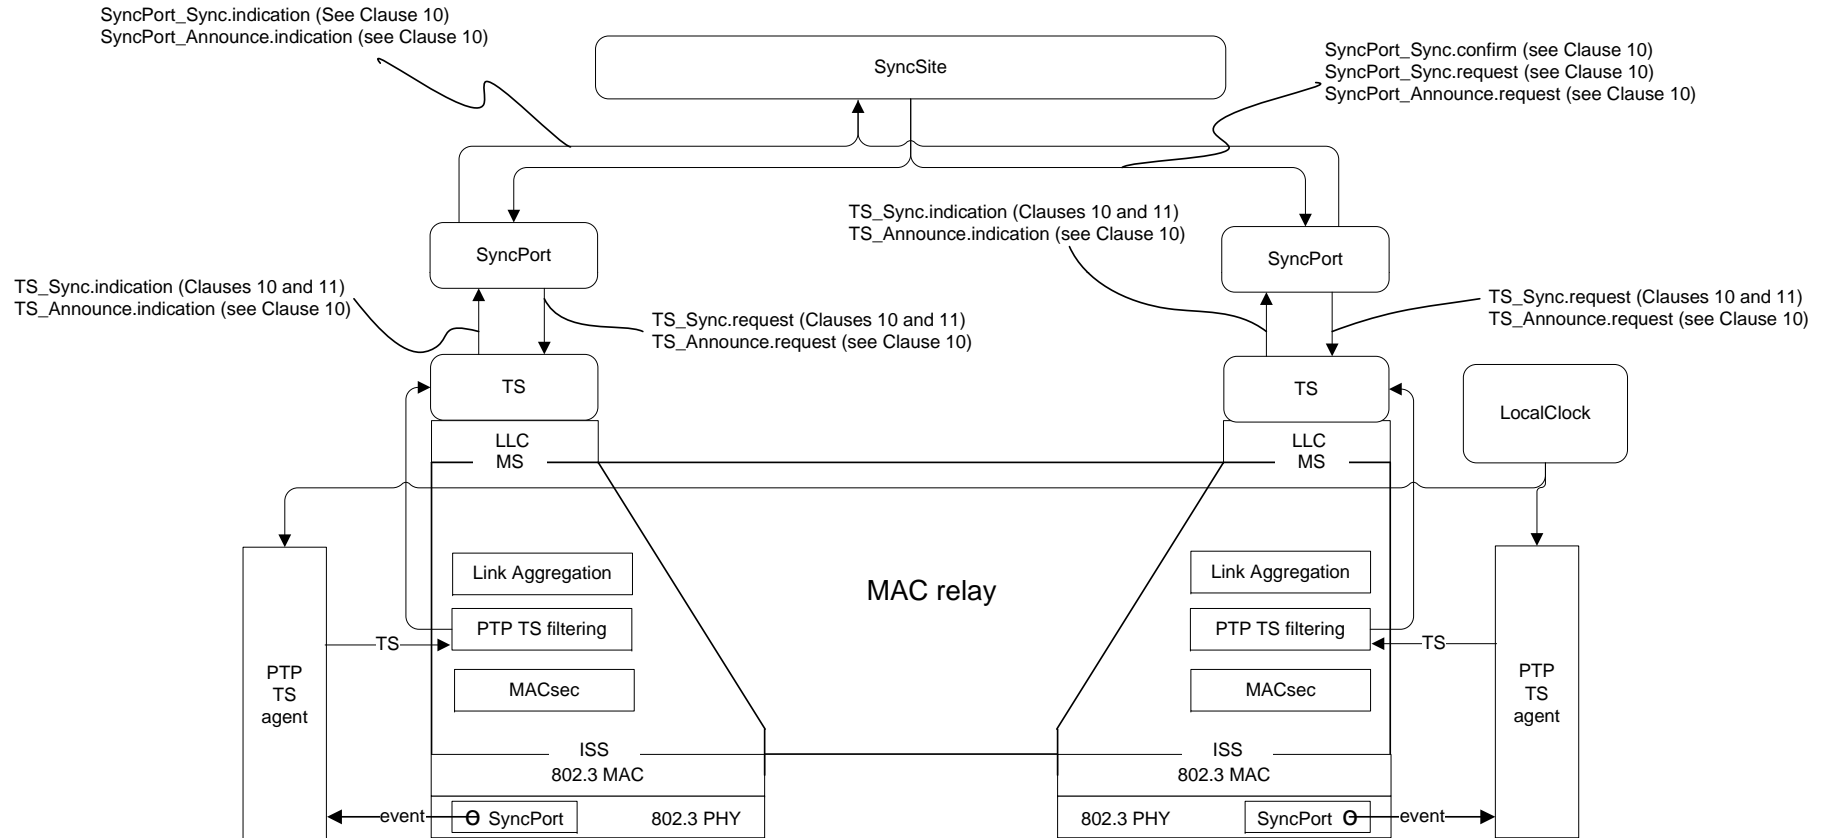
SyncPort_Sync.indication (See Clause 10)
SyncPort_Announce.indication (see Clause 10)

SyncSite

SyncPort_Sync.confirm (see Clause 10)
SyncPort_Sync.request (see Clause 10)
SyncPort_Announce.request (see Clause 10)

TS_Sync.indication (Clauses 10 and 11)
TS_Announce.indication (see Clause 10)

SyncPort

SyncPort

TS_Sync.indication (Clauses 10 and 11)
TS_Announce.indication (see Clause 10)

TS_Sync.request (Clauses 10 and 11)
TS_Announce.request (see Clause 10)

TS_Sync.request (Clauses 10 and 11)
TS_Announce.request (see Clause 10)

TS

TS

LocalClock

LLC
MS

LLC
MS

Link Aggregation

MAC relay

Link Aggregation

PTP TS filtering

PTP TS filtering

TS

TS

PTP
TS
agent

MACsec

MACsec

PTP
TS
agent

ISS
802.3 MAC

ISS
802.3 MAC

event

SyncPort

802.3 PHY

802.3 PHY

SyncPort

event